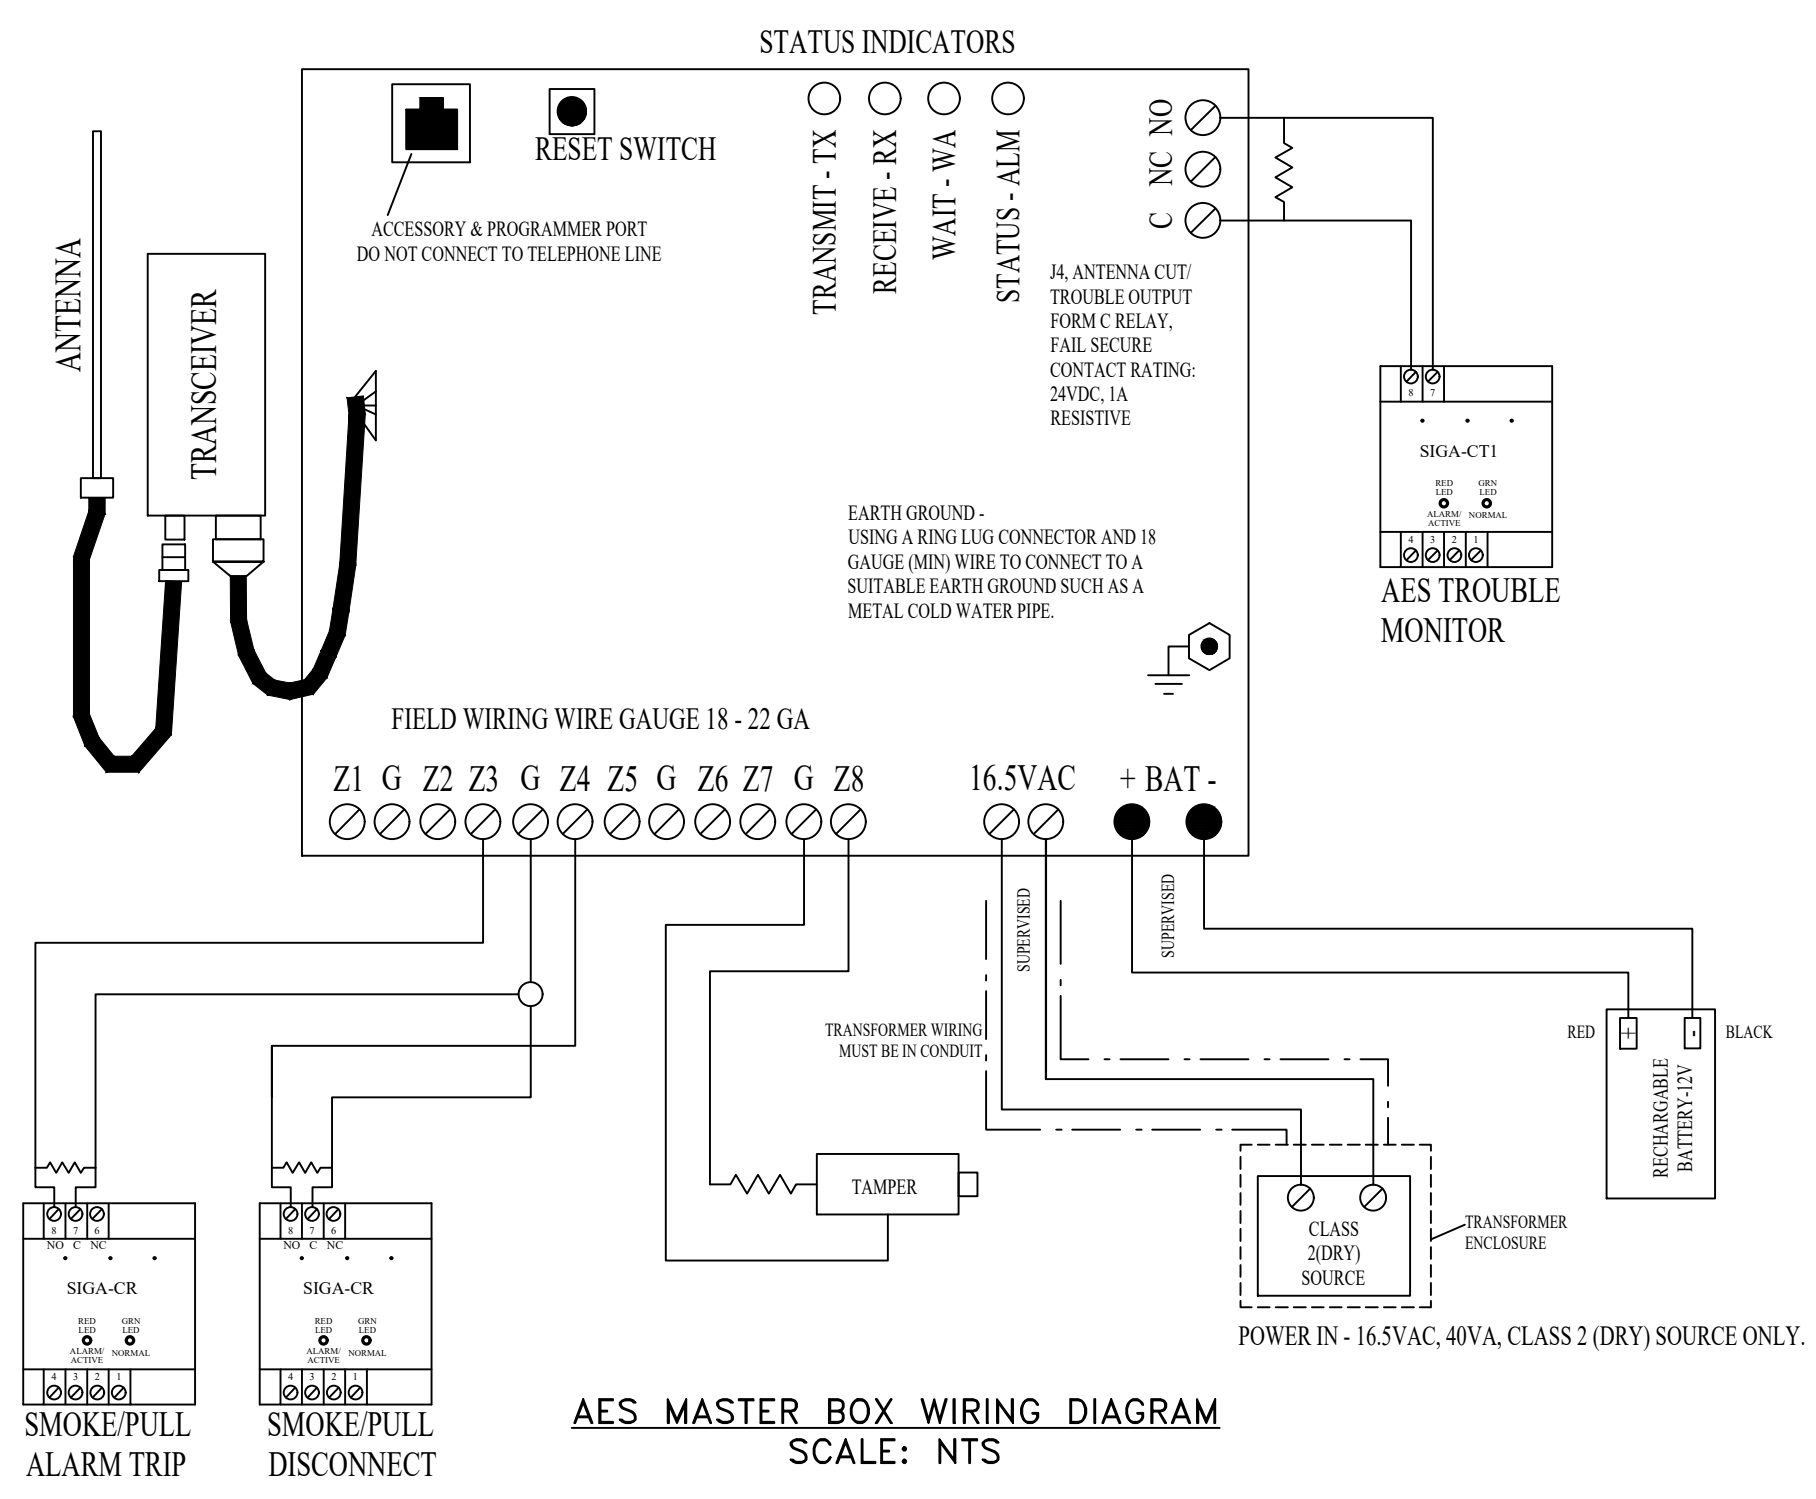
STATUS INDICATORS

RESET SWITCH

ACCESSORY & PROGRAMMER PORT
DO NOT CONNECT TO TELEPHONE LINE

TRANSMIT - TX
RECEIVE - RX
WAIT - WA
STATUS - ALM

NO
NC
C

J4, ANTENNA CUT/
TROUBLE OUTPUT
FORM C RELAY,
FAIL SECURE
CONTACT RATING:
24VDC, 1A
RESISTIVE

ANTENNA

TRANSCEIVER

8 7
SIGA-CT1
RED LED
GRN LED
ALARM/ ACTIVE
NORMAL
4 3 2 1
AES TROUBLE MONITOR

EARTH GROUND -
USING A RING LUG CONNECTOR AND 18 GAUGE (MIN) WIRE TO CONNECT TO A SUITABLE EARTH GROUND SUCH AS A METAL COLD WATER PIPE.

FIELD WIRING WIRE GAUGE 18 - 22 GA

Z1 G Z2 Z3 G Z4 Z5 G Z6 Z7 G Z8

16.5VAC

+ BAT -

SUPERVISED

SUPERVISED

TRANSFORMER WIRING MUST BE IN CONDUIT

RED
BLACK
RECHARGABLE BATTERY-12V

TAMPER

CLASS 2(DRY) SOURCE

TRANSFORMER ENCLOSURE

POWER IN - 16.5VAC, 40VA, CLASS 2 (DRY) SOURCE ONLY.

8 7 6
NO C NC
SIGA-CR
RED LED
GRN LED
ALARM/ ACTIVE
NORMAL
4 3 2 1
SMOKE/PULL ALARM TRIP

8 7 6
NO C NC
SIGA-CR
RED LED
GRN LED
ALARM/ ACTIVE
NORMAL
4 3 2 1
SMOKE/PULL DISCONNECT

AES MASTER BOX WIRING DIAGRAM
SCALE: NTS